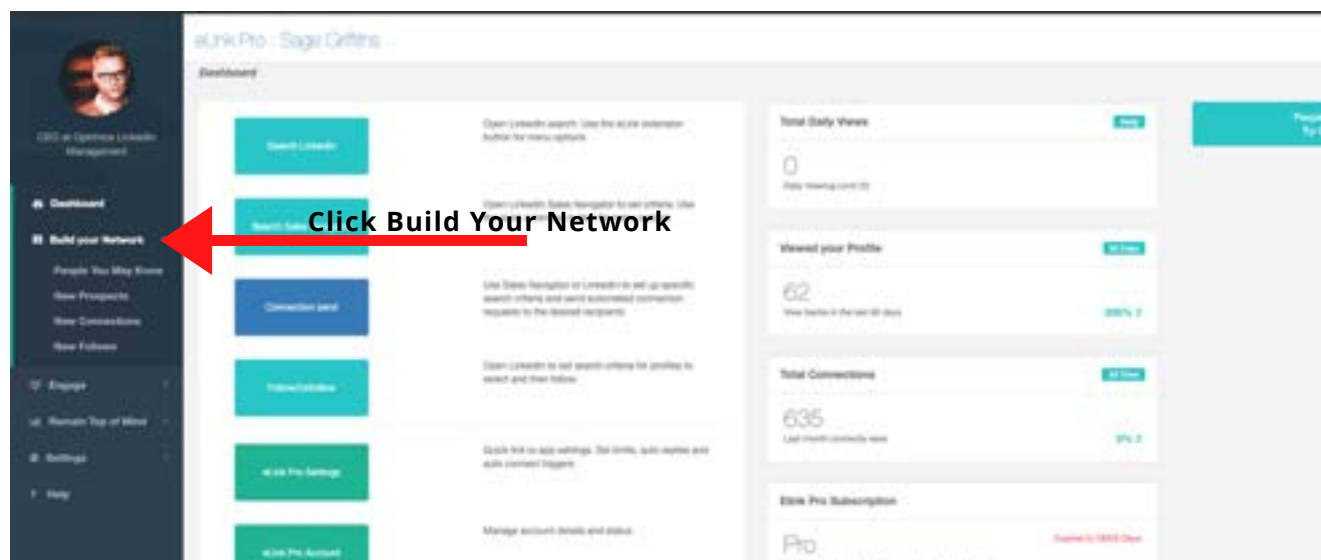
eLink Pro : Sage Griffiths

Dashboard

CEO at Optimize LinkedIn Management

Dashboard
Build your Network
People You May Know
New Prospects
New Connections
New Follows
Engage
Remain Top of Mind
Settings
Help

Click Build Your Network

Search LinkedIn
Open LinkedIn search. Use the eLink extension button for menu options.

Search Sales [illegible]
Open LinkedIn Sales Navigator to set criteria. Use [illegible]

Connection send
Use Sales Navigator or LinkedIn to set up specific search criteria and send automated connection requests to the desired recipients.

Follow/Unfollow
Open LinkedIn to set search criteria for profiles to select and then follow.

eLink Pro Settings
Quick link to app settings. Set limits, auto replies and auto connect triggers.

eLink Pro Account
Manage account details and status.

Total Daily Views
Daily
0
Daily Viewing Limit (0)

Viewed your Profile
90 Days
62
View backs in the last 90 days
200% ↑

Total Connections
All Time
635
Last month contacts were
0% ↑

Elink Pro Subscription
Expires in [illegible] Days
Pro

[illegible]